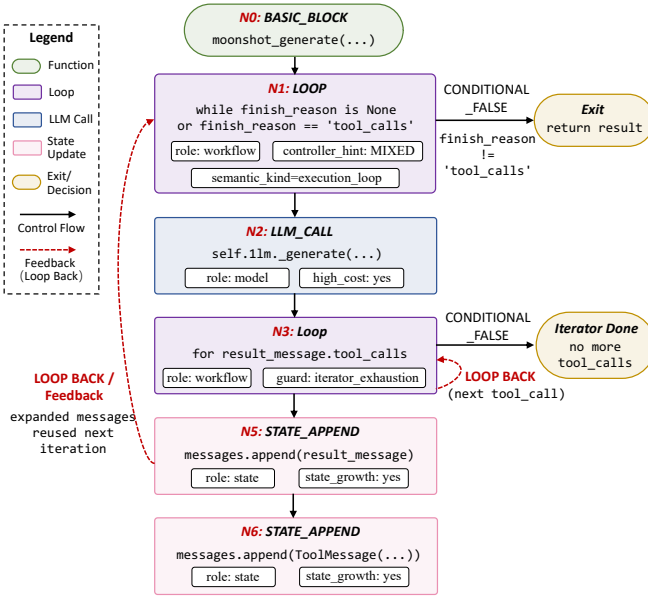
Legend

Function

Loop

LLM Call

State Update

Exit/ Decision

Control Flow

Feedback (Loop Back)

N0: BASIC_BLOCK
moonshot_generate(...)

N1: LOOP
while finish_reason is None or finish_reason == 'tool_calls'
role: workflow
controller_hint: MIXED
semantic_kind=execution_loop

CONDITIONAL _FALSE
finish_reason != 'tool_calls'

Exit
return result

N2: LLM_CALL
self.llm._generate(...)
role: model
high_cost: yes

N3: Loop
for result_message.tool_calls
role: workflow
guard: iterator_exhaustion

CONDITIONAL _FALSE

Iterator Done
no more tool_calls

LOOP BACK
(next tool_call)

LOOP BACK / Feedback
expanded messages reused next iteration

N5: STATE_APPEND
messages.append(result_message)
role: state
state_growth: yes

N6: STATE_APPEND
messages.append(ToolMessage(...))
role: state
state_growth: yes